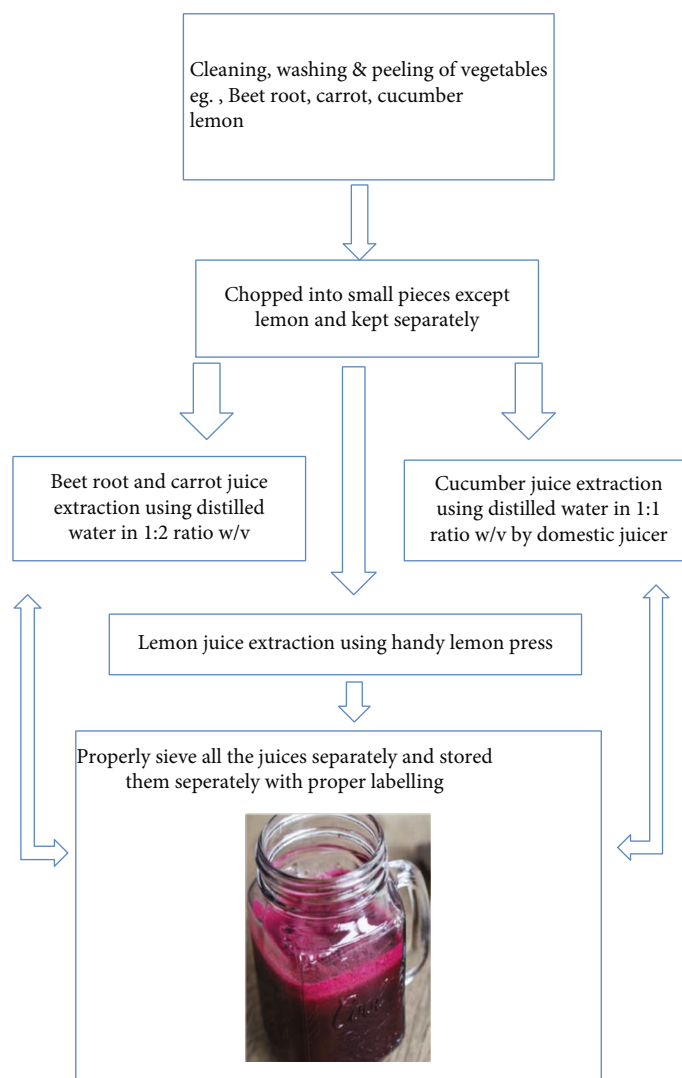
Cleaning, washing & peeling of vegetables eg. , Beet root, carrot, cucumber lemon

Chopped into small pieces except lemon and kept separately

Beet root and carrot juice extraction using distilled water in 1:2 ratio w/v

Cucumber juice extraction using distilled water in 1:1 ratio w/v by domestic juicer

Lemon juice extraction using handy lemon press

Properly sieve all the juices separately and stored them seperately with proper labelling